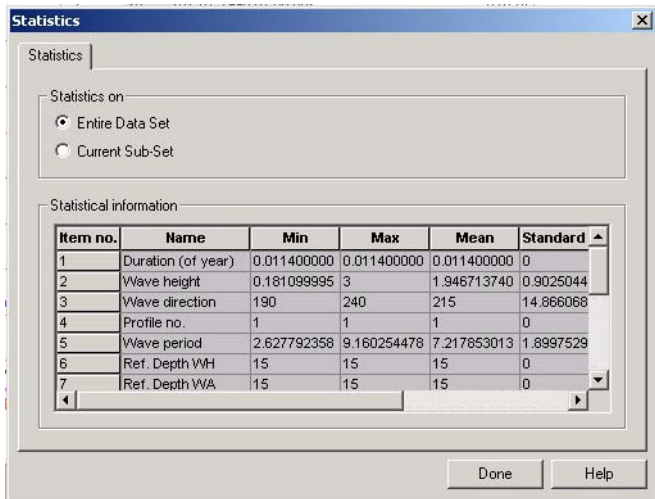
Statistics

Statistics

Statistics on

Entire Data Set

Current Sub-Set

Statistical information

| Item no. | Name | Min | Max | Mean | Standard |
|---|---|---|---|---|---|
| 1 | Duration (of year) | 0.011400000 | 0.011400000 | 0.011400000 | 0 |
| 2 | Wave height | 0.181099995 | 3 | 1.946713740 | 0.9025044 |
| 3 | Wave direction | 190 | 240 | 215 | 14.866068 |
| 4 | Profile no. | 1 | 1 | 1 | 0 |
| 5 | Wave period | 2.627792358 | 9.160254478 | 7.217853013 | 1.8997529 |
| 6 | Ref. Depth WH | 15 | 15 | 15 | 0 |
| 7 | Ref. Depth WA | 15 | 15 | 15 | 0 |

Done

Help